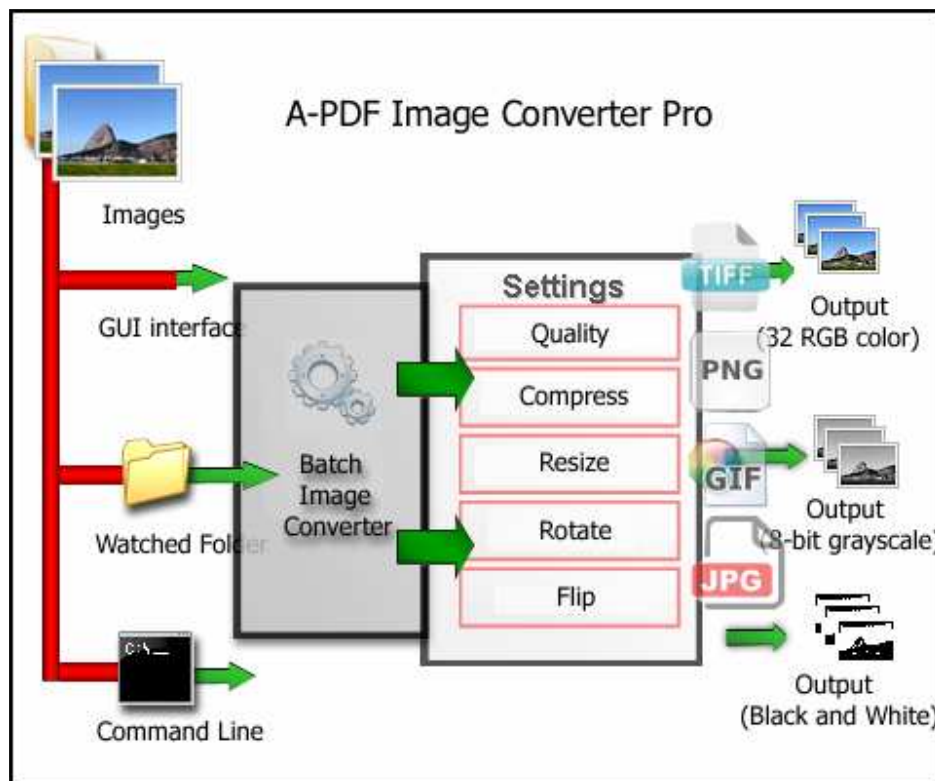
A-PDF Image Converter Pro

Images

GUI interface

Watched Folder

C:\_

Command Line

Batch Image Converter

Settings

Quality

Compress

Resize

Rotate

Flip

TIFF

PNG

GIF

JPG

Output (32 RGB color)

Output (8-bit grayscale)

Output (Black and White)